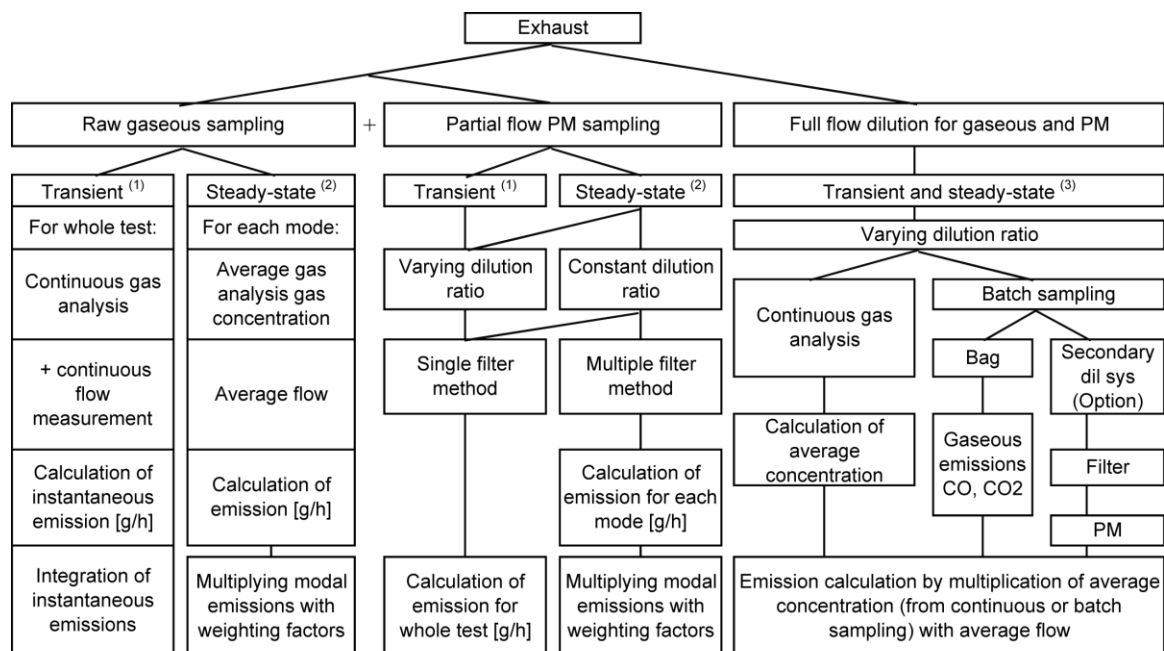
Exhaust

Raw gaseous sampling

+

Partial flow PM sampling

Full flow dilution for gaseous and PM

Transient $^{(1)}$

Steady-state $^{(2)}$

For whole test:

For each mode:

Continuous gas analysis

Average gas analysis gas concentration

+ continuous flow measurement

Average flow

Calculation of instantaneous emission [g/h]

Calculation of emission [g/h]

Integration of instantaneous emissions

Multiplying modal emissions with weighting factors

Transient $^{(1)}$

Steady-state $^{(2)}$

Varying dilution ratio

Constant dilution ratio

Single filter method

Multiple filter method

Calculation of emission for each mode [g/h]

Calculation of emission for whole test [g/h]

Multiplying modal emissions with weighting factors

Transient and steady-state $^{(3)}$

Varying dilution ratio

Continuous gas analysis

Batch sampling

Bag

Secondary dil sys (Option)

Calculation of average concentration

Gaseous emissions CO, CO2

Filter

PM

Emission calculation by multiplication of average concentration (from continuous or batch sampling) with average flow